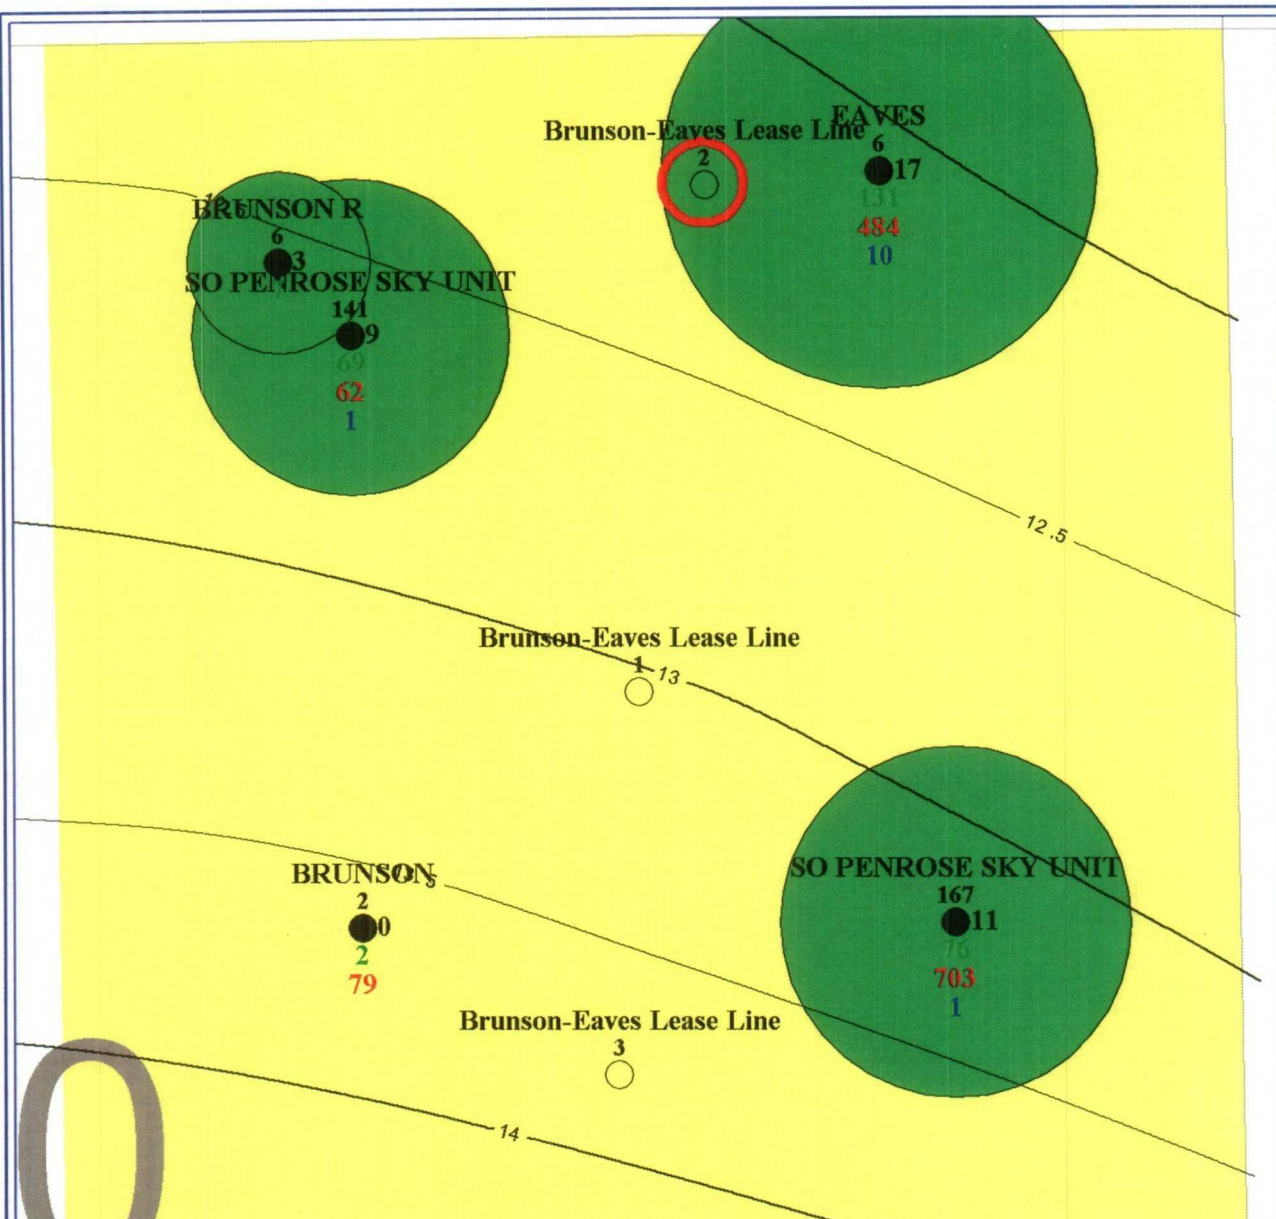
Brunson-Eaves Lease Line
2
EAVES
6
17
131
484
10

BRUNSON R
6
3
SO PENROSE SKY UNIT
141
9
69
62
1

12.5

Brunson-Eaves Lease Line
1
13

BRUNSON
2
0
2
79

SO PENROSE SKY UNIT
167
11
76
703
1

Brunson-Eaves Lease Line
3

14

O